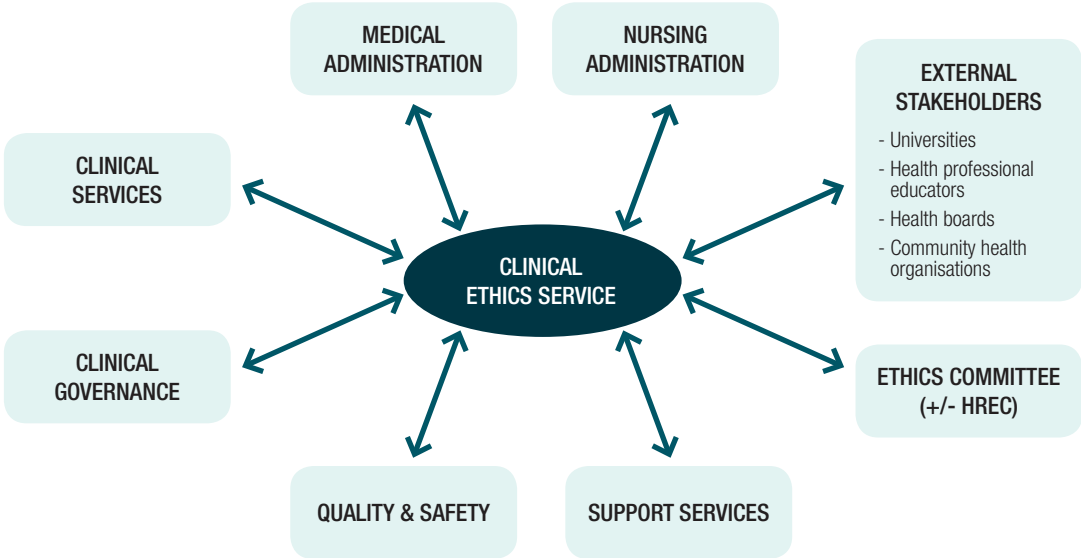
MEDICAL ADMINISTRATION

NURSING ADMINISTRATION

EXTERNAL STAKEHOLDERS
- Universities
- Health professional educators
- Health boards
- Community health organisations

CLINICAL SERVICES

CLINICAL ETHICS SERVICE

CLINICAL GOVERNANCE

ETHICS COMMITTEE (+/- HREC)

QUALITY & SAFETY

SUPPORT SERVICES